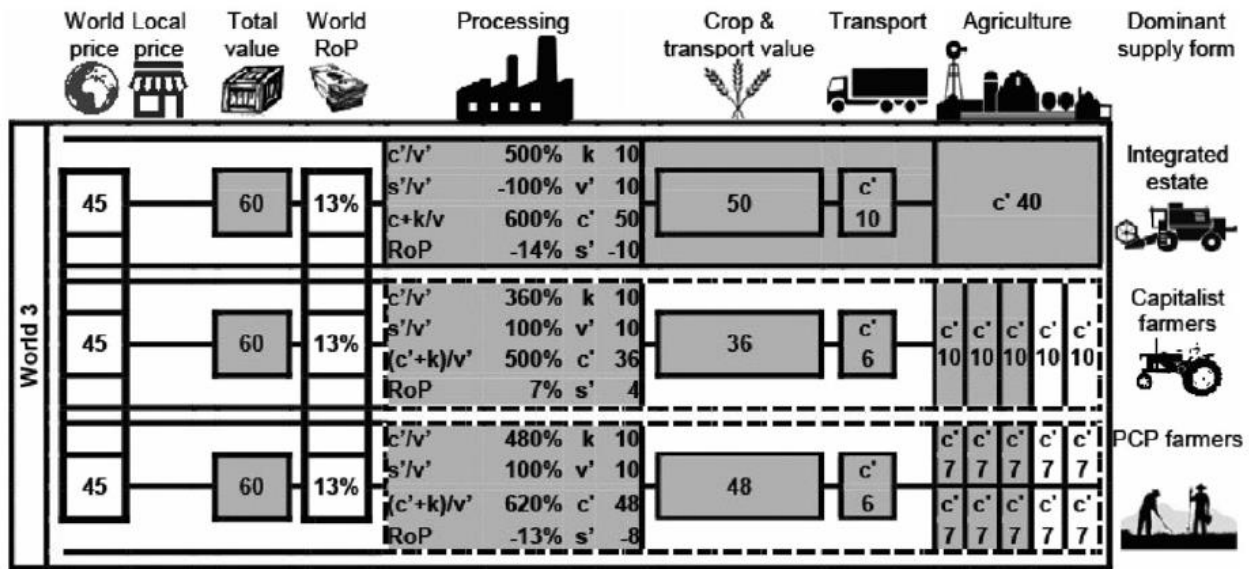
World price | Local price | Total value | World RoP | Processing | Crop & transport value | Transport | Agriculture | Dominant supply form

World 3

| World price | Local price | Total value | World RoP | Processing | | | | Crop & transport value | Transport | Agriculture | Dominant supply form |
|---|---|---|---|---|---|---|---|---|---|---|---|
| 45 | | 60 | 13% | c'/v' | 500% | k | 10 | 50 | c' 10 | c' 40 | Integrated estate |
| | | | | s'/v' | -100% | v' | 10 | | | | |
| | | | | c+k/v | 600% | c' | 50 | | | | |
| | | | | RoP | -14% | s' | -10 | | | | |
| 45 | | 60 | 13% | c'/v' | 360% | k | 10 | 36 | c' 6 | c' 10 c' 10 c' 10 c' 10 c' 10 | Capitalist farmers |
| | | | | s'/v' | 100% | v' | 10 | | | | |
| | | | | (c'+k)/v' | 500% | c' | 36 | | | | |
| | | | | RoP | 7% | s' | 4 | | | | |
| 45 | | 60 | 13% | c'/v' | 480% | k | 10 | 48 | c' 6 | c' 7 c' 7 c' 7 c' 7 c' 7 | PCP farmers |
| | | | | s'/v' | 100% | v' | 10 | | | c' 7 c' 7 c' 7 c' 7 c' 7 | |
| | | | | (c'+k)/v' | 620% | c' | 48 | | | | |
| | | | | RoP | -13% | s' | -8 | | | | |